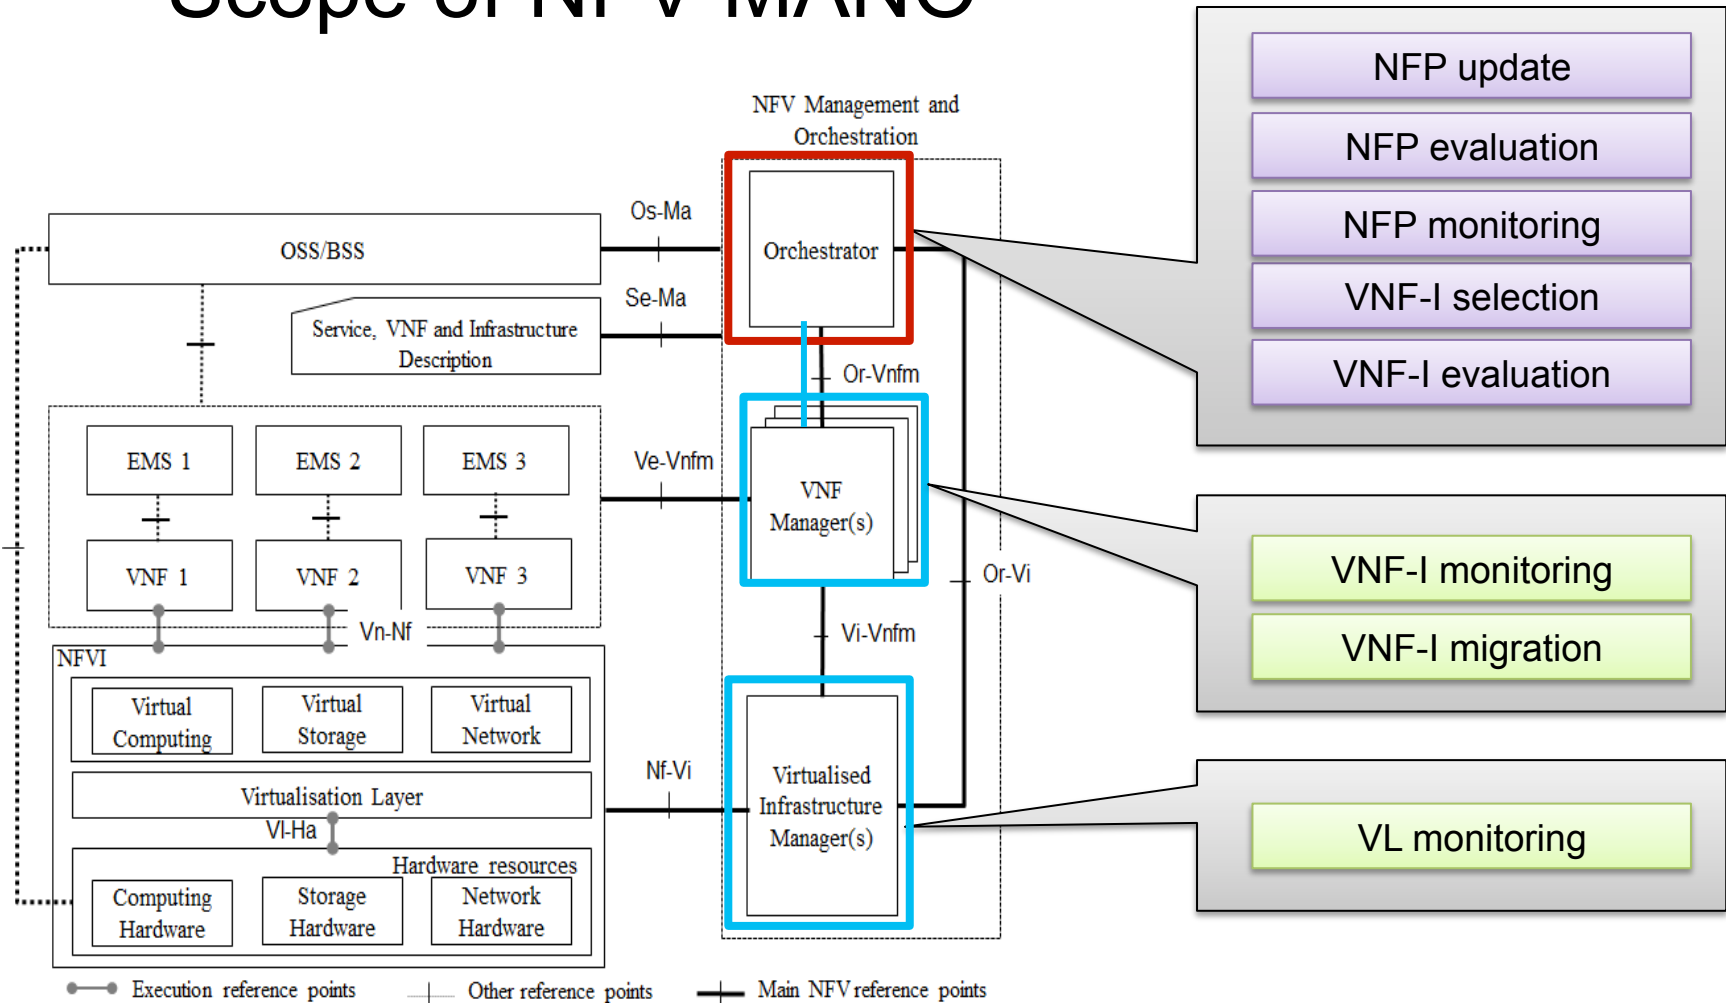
Scope of NFV MANO

NFV Management and Orchestration

Os-Ma

OSS/BSS

Orchestrator

Se-Ma

Service, VNF and Infrastructure Description

Or-Vnfm

EMS 1

EMS 2

EMS 3

Ve-Vnfm

VNF Manager(s)

VNF 1

VNF 2

VNF 3

Or-Vi

Vn-Nf

Vi-Vnfm

NFVI

Virtual Computing

Virtual Storage

Virtual Network

Nf-Vi

Virtualisation Layer

Virtualised Infrastructure Manager(s)

Vl-Ha

Hardware resources

Computing Hardware

Storage Hardware

Network Hardware

Execution reference points

Other reference points

Main NFV reference points

NFP update

NFP evaluation

NFP monitoring

VNF-I selection

VNF-I evaluation

VNF-I monitoring

VNF-I migration

VL monitoring